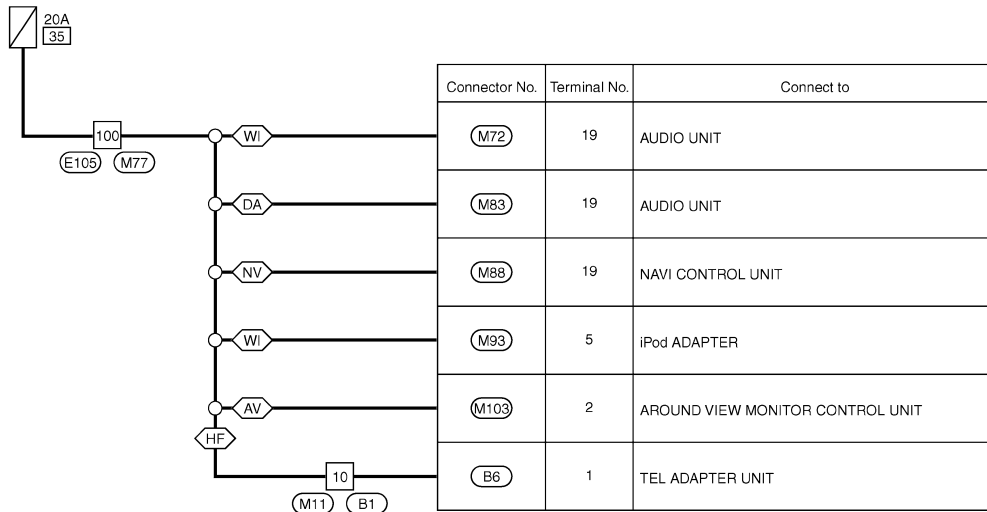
20A
35

100
E105 M77

WI
DA
NV
WI
AV
HF

10
M11 B1

| Connector No. | Terminal No. | Connect to |
|---|---|---|
| M72 | 19 | AUDIO UNIT |
| M83 | 19 | AUDIO UNIT |
| M88 | 19 | NAVI CONTROL UNIT |
| M93 | 5 | iPod ADAPTER |
| M103 | 2 | AROUND VIEW MONITOR CONTROL UNIT |
| B6 | 1 | TEL ADAPTER UNIT |